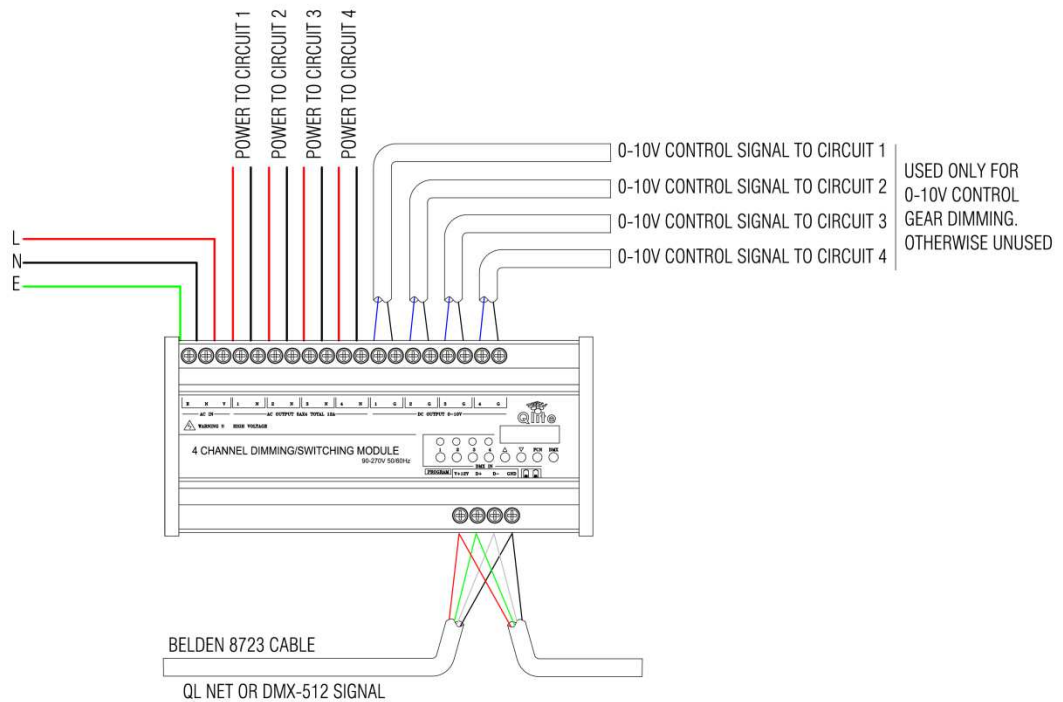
POWER TO CIRCUIT 1
POWER TO CIRCUIT 2
POWER TO CIRCUIT 3
POWER TO CIRCUIT 4

0-10V CONTROL SIGNAL TO CIRCUIT 1
0-10V CONTROL SIGNAL TO CIRCUIT 2
0-10V CONTROL SIGNAL TO CIRCUIT 3
0-10V CONTROL SIGNAL TO CIRCUIT 4

USED ONLY FOR 0-10V CONTROL GEAR DIMMING. OTHERWISE UNUSED

L
N
E

E N L 1 N 2 N 3 N 4 N 1 G 2 G 3 G 4 G
AC IN
AC OUTPUT 5A×4 TOTAL 12A
DC OUTPUT 0-10V
WARNING ! HIGH VOLTAGE
Qlite
4 CHANNEL DIMMING/SWITCHING MODULE
90-270V 50/60Hz
1 2 3 4 △ ▽ FUN DMX
DMX IN
PROGRAM V+12V D+ D- GND

BELDEN 8723 CABLE
QL NET OR DMX-512 SIGNAL